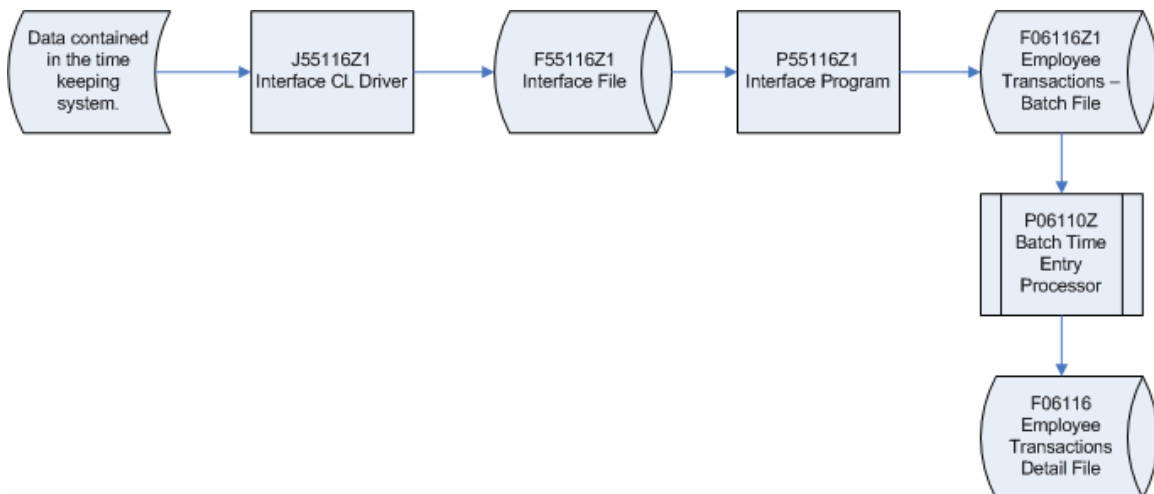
Data contained in the time keeping system.

J55116Z1 Interface CL Driver

F55116Z1 Interface File

P55116Z1 Interface Program

F06116Z1 Employee Transactions – Batch File

P06110Z Batch Time Entry Processor

F06116 Employee Transactions Detail File